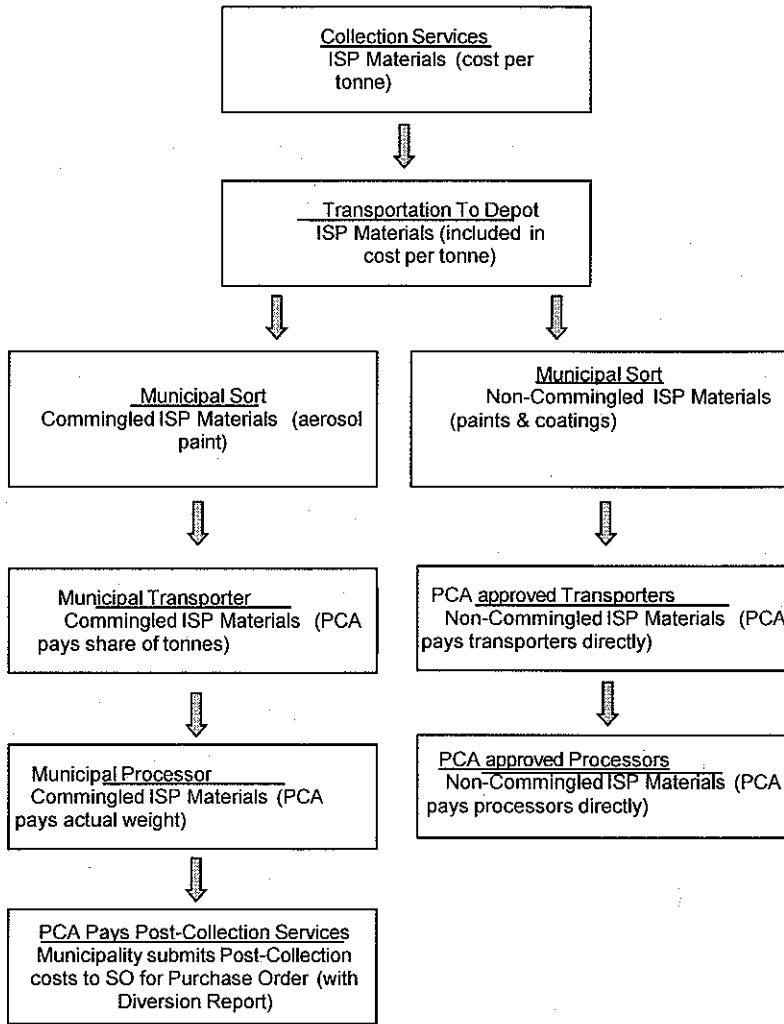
Collection Services
ISP Materials (cost per tonne)

Transportation To Depot
ISP Materials (included in cost per tonne)

Municipal Sort
Commingled ISP Materials (aerosol paint)

Municipal Sort
Non-Commingled ISP Materials (paints & coatings)

Municipal Transporter
Commingled ISP Materials (PCA pays share of tonnes)

PCA approved Transporters
Non-Commingled ISP Materials (PCA pays transporters directly)

Municipal Processor
Commingled ISP Materials (PCA pays actual weight)

PCA approved Processors
Non-Commingled ISP Materials (PCA pays processors directly)

PCA Pays Post-Collection Services
Municipality submits Post-Collection costs to SO for Purchase Order (with Diversion Report)